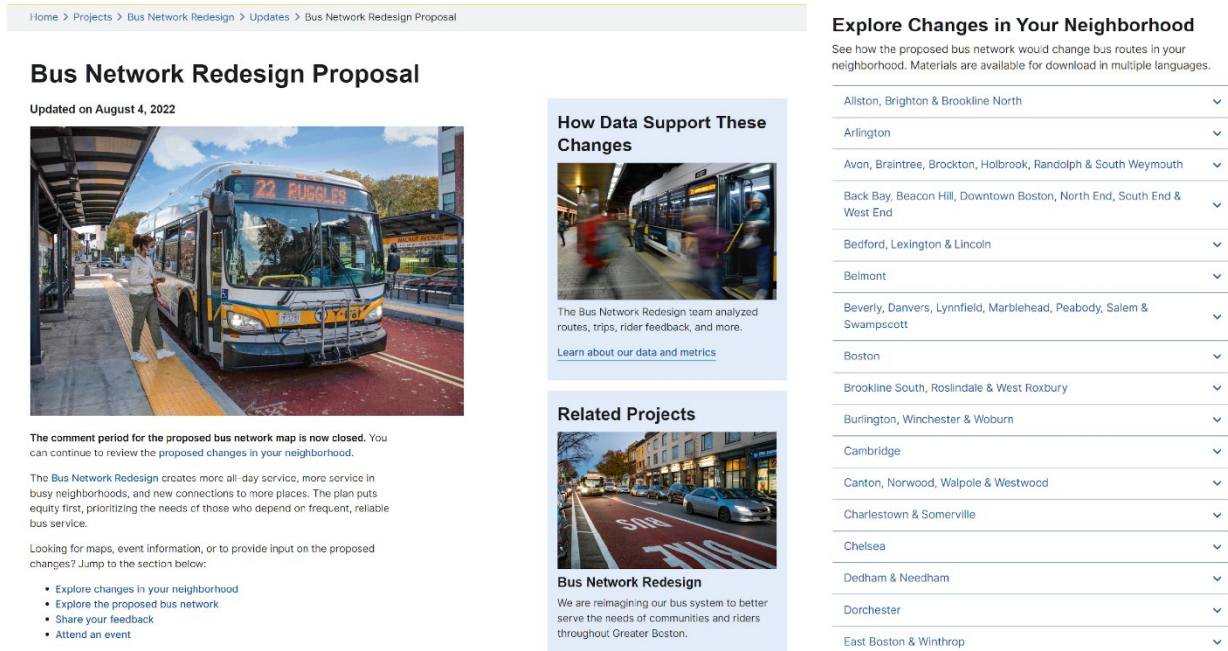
Home > Projects > Bus Network Redesign > Updates > Bus Network Redesign Proposal

Bus Network Redesign Proposal

Updated on August 4, 2022

22 RUGGLES

The comment period for the proposed bus network map is now closed. You can continue to review the proposed changes in your neighborhood.

The Bus Network Redesign creates more all-day service, more service in busy neighborhoods, and new connections to more places. The plan puts equity first, prioritizing the needs of those who depend on frequent, reliable bus service.

Looking for maps, event information, or to provide input on the proposed changes? Jump to the section below:

- Explore changes in your neighborhood
- Explore the proposed bus network
- Share your feedback
- Attend an event

How Data Support These Changes

The Bus Network Redesign team analyzed routes, trips, rider feedback, and more.

Learn about our data and metrics

Related Projects

BUS ONLY

Bus Network Redesign

We are reimagining our bus system to better serve the needs of communities and riders throughout Greater Boston.

Explore Changes in Your Neighborhood

See how the proposed bus network would change bus routes in your neighborhood. Materials are available for download in multiple languages.

Allston, Brighton & Brookline North
Arlington
Avon, Braintree, Brockton, Holbrook, Randolph & South Weymouth
Back Bay, Beacon Hill, Downtown Boston, North End, South End & West End
Bedford, Lexington & Lincoln
Belmont
Beverly, Danvers, Lynnfield, Marblehead, Peabody, Salem & Swampscott
Boston
Brookline South, Roslindale & West Roxbury
Burlington, Winchester & Woburn
Cambridge
Canton, Norwood, Walpole & Westwood
Charlestown & Somerville
Chelsea
Dedham & Needham
Dorchester
East Boston & Winthrop